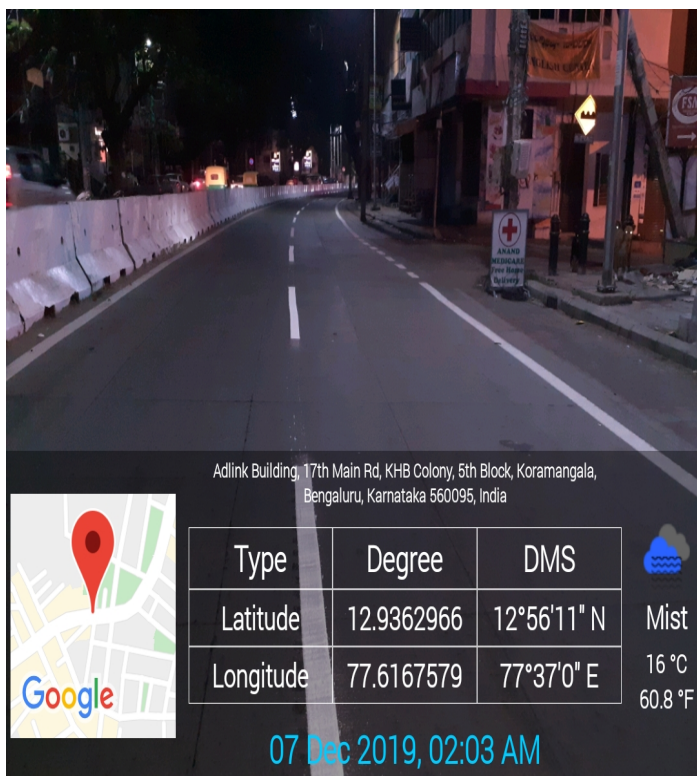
ANAND MEDICARE Free Home Delivery

FSC

Adlink Building, 17th Main Rd, KHB Colony, 5th Block, Koramangala, Bengaluru, Karnataka 560095, India

| Type | Degree | DMS |
|---|---|---|
| Latitude | 12.9362966 | 12°56'11" N |
| Longitude | 77.6167579 | 77°37'0" E |

Google

Mist
16 °C
60.8 °F

07 Dec 2019, 02:03 AM